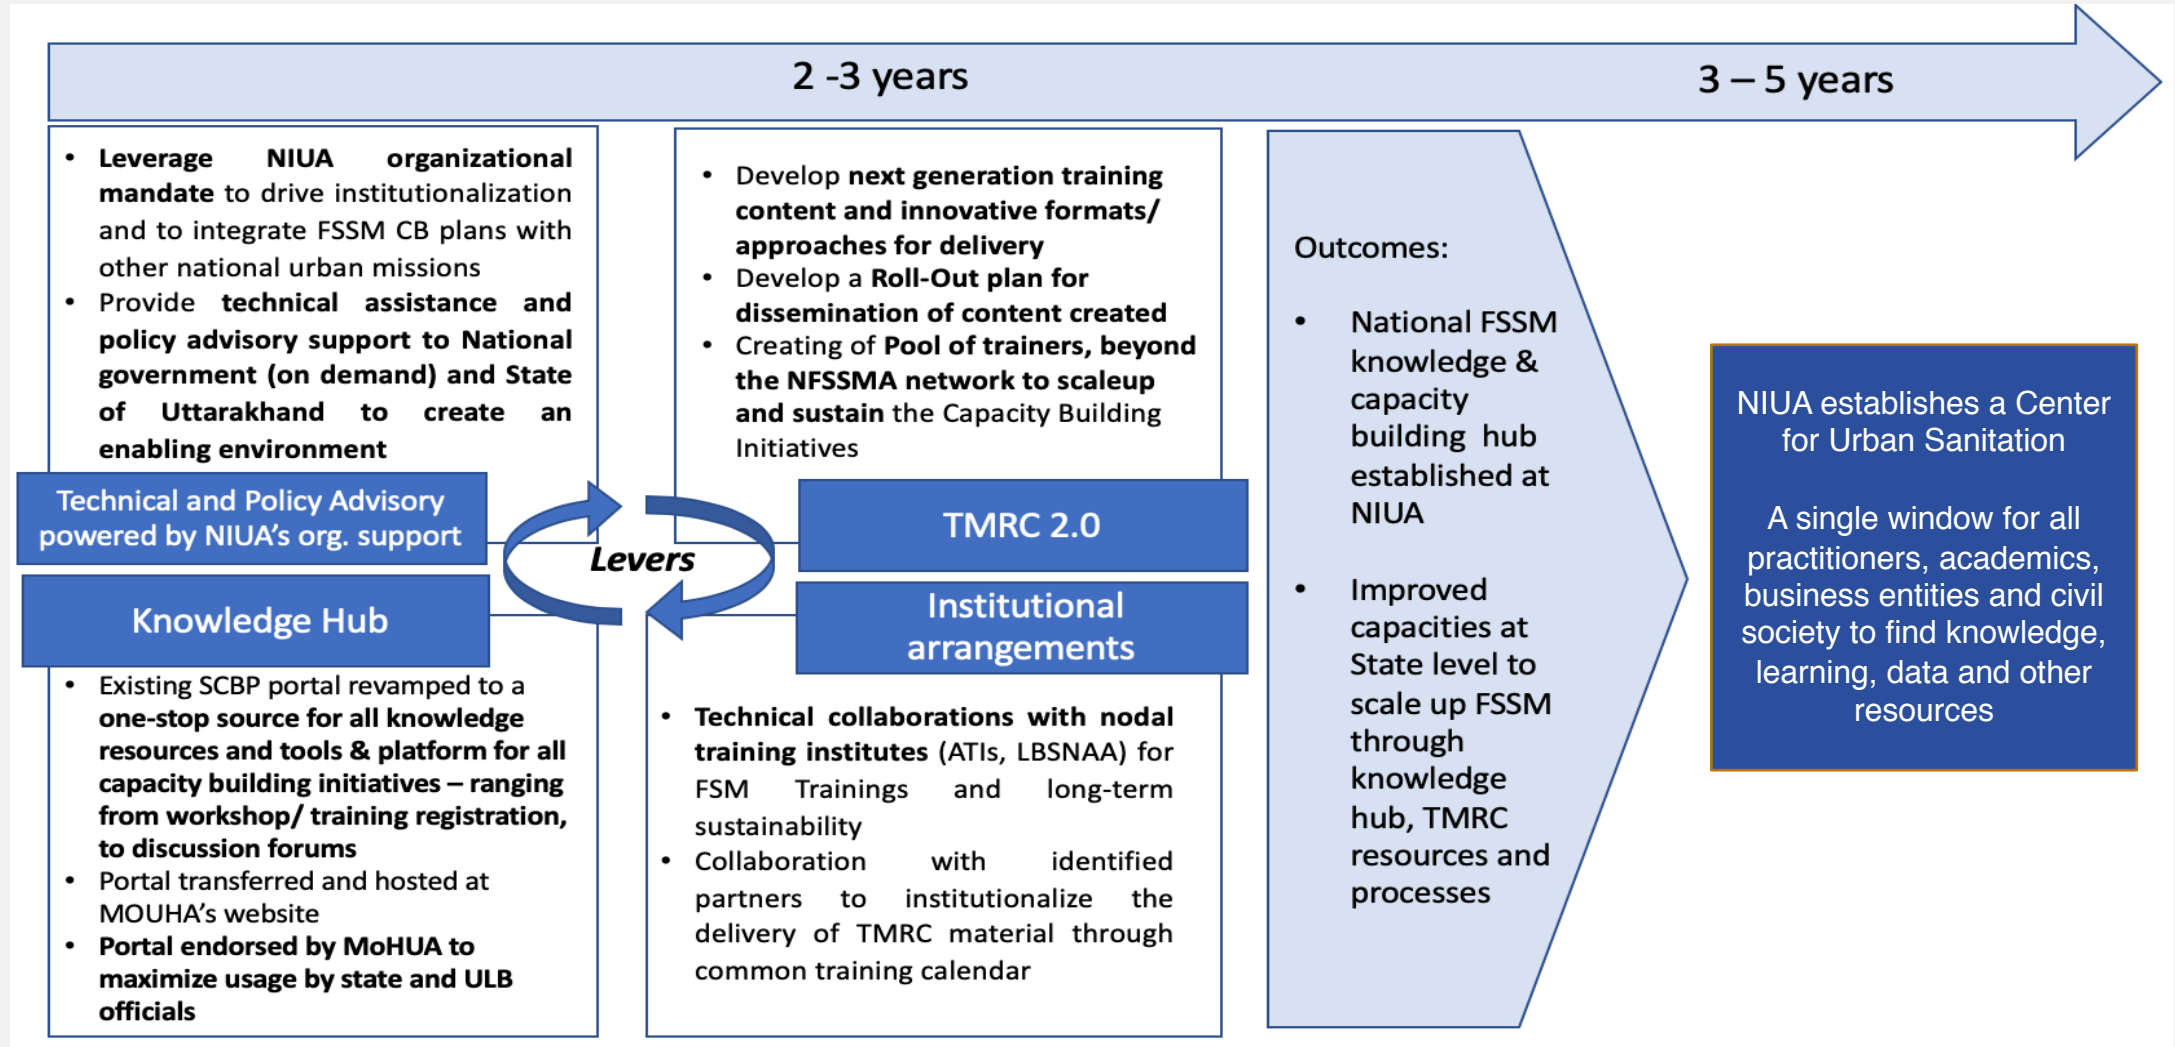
2 -3 years

3 – 5 years

• Leverage NIUA organizational mandate to drive institutionalization and to integrate FSSM CB plans with other national urban missions
• Provide technical assistance and policy advisory support to National government (on demand) and State of Uttarakhand to create an enabling environment

Technical and Policy Advisory powered by NIUA's org. support

Knowledge Hub

• Existing SCBP portal revamped to a one-stop source for all knowledge resources and tools & platform for all capacity building initiatives – ranging from workshop/ training registration, to discussion forums
• Portal transferred and hosted at MOUHA's website
• Portal endorsed by MoHUA to maximize usage by state and ULB officials

Levers

• Develop next generation training content and innovative formats/ approaches for delivery
• Develop a Roll-Out plan for dissemination of content created
• Creating of Pool of trainers, beyond the NFSSMA network to scaleup and sustain the Capacity Building Initiatives

TMRC 2.0

Institutional arrangements

• Technical collaborations with nodal training institutes (ATIs, LBSNAA) for FSM Trainings and long-term sustainability
• Collaboration with identified partners to institutionalize the delivery of TMRC material through common training calendar

Outcomes:

• National FSSM knowledge & capacity building hub established at NIUA

• Improved capacities at State level to scale up FSSM through knowledge hub, TMRC resources and processes

NIUA establishes a Center for Urban Sanitation

A single window for all practitioners, academics, business entities and civil society to find knowledge, learning, data and other resources